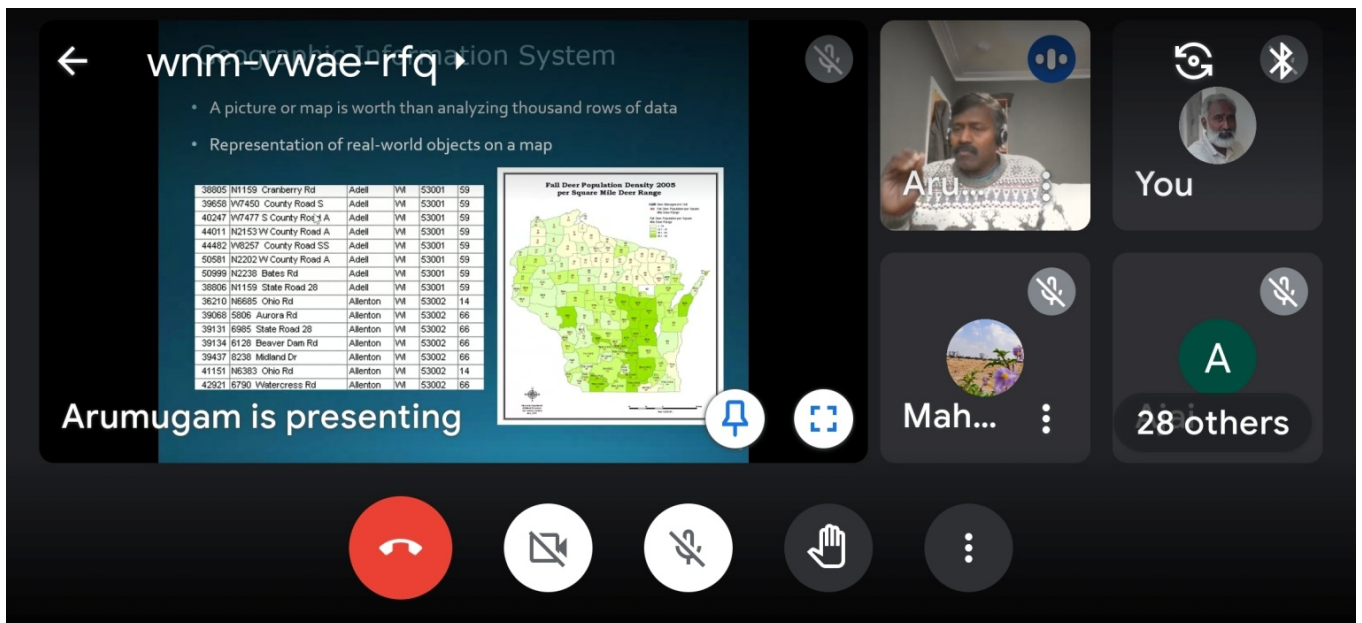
wnm-vwae-rfq

Geographic Information System

• A picture or map is worth than analyzing thousand rows of data

• Representation of real-world objects on a map

| 38805 | N1159 Cranberry Rd | Adell | WI | 53001 | 59 |
|---|---|---|---|---|---|
| 39658 | W7450 County Road S | Adell | WI | 53001 | 59 |
| 40247 | W7477 S County Road A | Adell | WI | 53001 | 59 |
| 44011 | N2153 W County Road A | Adell | WI | 53001 | 59 |
| 44482 | W8257 County Road SS | Adell | WI | 53001 | 59 |
| 50581 | N2202 W County Road A | Adell | WI | 53001 | 59 |
| 50999 | N2238 Bates Rd | Adell | WI | 53001 | 59 |
| 38806 | N1159 State Road 28 | Adell | WI | 53001 | 59 |
| 36210 | N6685 Ohio Rd | Allenton | WI | 53002 | 14 |
| 39068 | 5806 Aurora Rd | Allenton | WI | 53002 | 66 |
| 39131 | 6985 State Road 28 | Allenton | WI | 53002 | 66 |
| 39134 | 6128 Beaver Dam Rd | Allenton | WI | 53002 | 66 |
| 39437 | 8238 Midland Dr | Allenton | WI | 53002 | 66 |
| 41151 | N6383 Ohio Rd | Allenton | WI | 53002 | 14 |
| 42921 | 6790 Watercress Rd | Allenton | WI | 53002 | 66 |

Fall Deer Population Density 2005 per Square Mile Deer Range

Arumugam is presenting

Aru...

You

Mah...

A

28 others